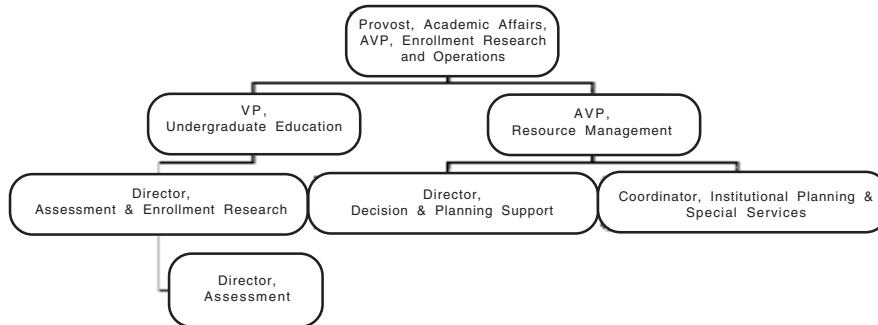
Provost, Academic Affairs, AVP, Enrollment Research and Operations

VP, Undergraduate Education

AVP, Resource Management

Director, Assessment & Enrollment Research

Director, Decision & Planning Support

Coordinator, Institutional Planning & Special Services

Director, Assessment